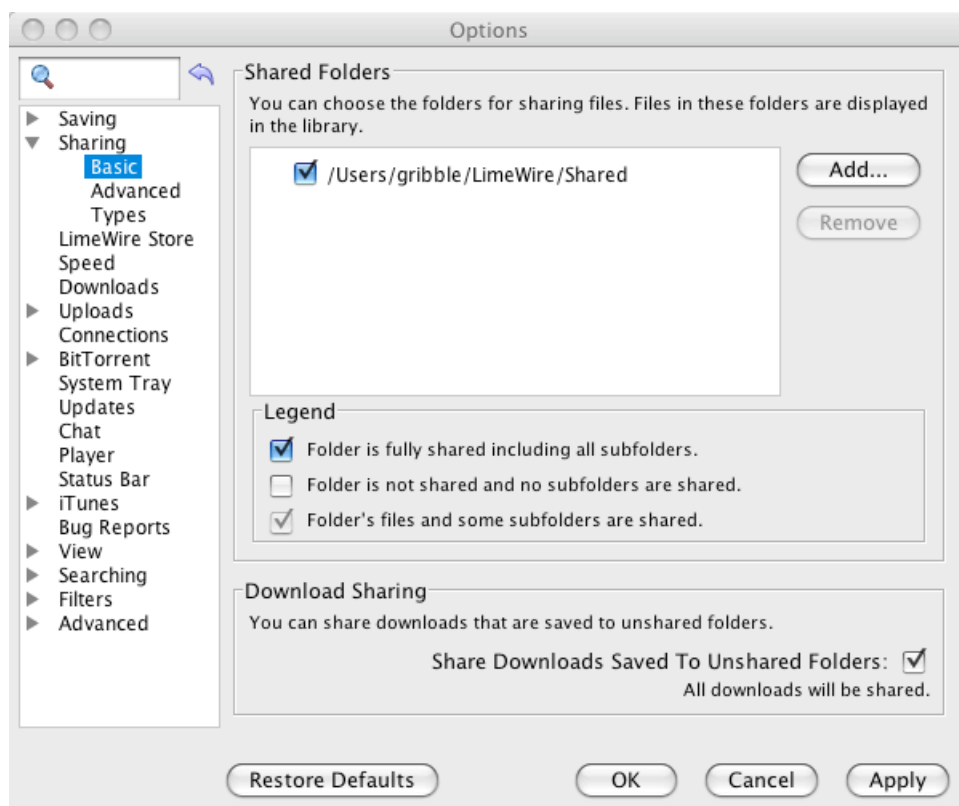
Options

Saving
Sharing
Basic
Advanced
Types
LimeWire Store
Speed
Downloads
Uploads
Connections
BitTorrent
System Tray
Updates
Chat
Player
Status Bar
iTunes
Bug Reports
View
Searching
Filters
Advanced

Shared Folders

You can choose the folders for sharing files. Files in these folders are displayed in the library.

/Users/gribble/LimeWire/Shared

Add...

Remove

Legend

Folder is fully shared including all subfolders.

Folder is not shared and no subfolders are shared.

Folder's files and some subfolders are shared.

Download Sharing

You can share downloads that are saved to unshared folders.

Share Downloads Saved To Unshared Folders:

All downloads will be shared.

Restore Defaults

OK

Cancel

Apply